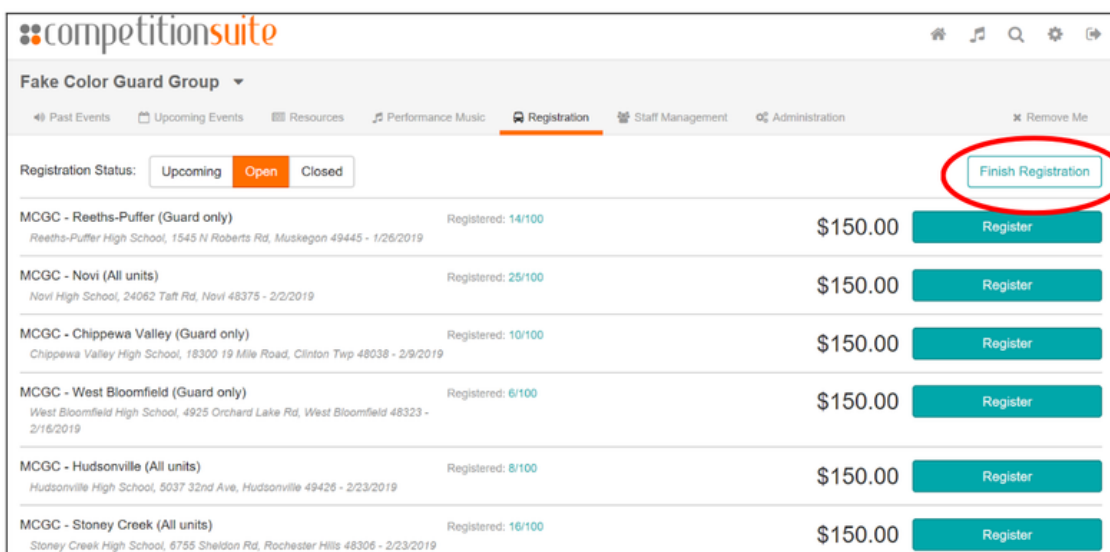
competitionsuite

Fake Color Guard Group

Past Events | Upcoming Events | Resources | Performance Music | Registration | Staff Management | Administration | Remove Me

Registration Status: Upcoming | Open | Closed

Finish Registration

MCGC - Reeths-Puffer (Guard only)
Reeths-Puffer High School, 1545 N Roberts Rd, Muskegon 49445 - 1/26/2019
Registered: 14/100
$150.00
Register

MCGC - Novi (All units)
Novi High School, 24062 Taft Rd, Novi 48375 - 2/2/2019
Registered: 25/100
$150.00
Register

MCGC - Chippewa Valley (Guard only)
Chippewa Valley High School, 18300 19 Mile Road, Clinton Twp 48038 - 2/9/2019
Registered: 10/100
$150.00
Register

MCGC - West Bloomfield (Guard only)
West Bloomfield High School, 4925 Orchard Lake Rd, West Bloomfield 48323 - 2/16/2019
Registered: 6/100
$150.00
Register

MCGC - Hudsonville (All units)
Hudsonville High School, 5037 32nd Ave, Hudsonville 49426 - 2/23/2019
Registered: 8/100
$150.00
Register

MCGC - Stoney Creek (All units)
Stoney Creek High School, 6755 Sheldon Rd, Rochester Hills 48306 - 2/23/2019
Registered: 16/100
$150.00
Register